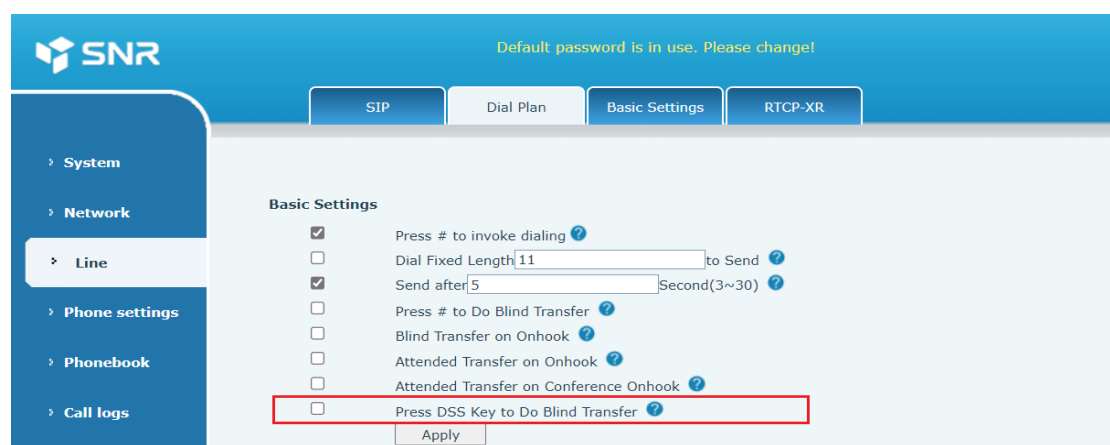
SNR

Default password is in use. Please change!

SIP
Dial Plan
Basic Settings
RTCP-XR

System
Network
Line
Phone settings
Phonebook
Call logs

Basic Settings

Press # to invoke dialing
Dial Fixed Length 11 to Send
Send after 5 Second(3~30)
Press # to Do Blind Transfer
Blind Transfer on Onhook
Attended Transfer on Onhook
Attended Transfer on Conference Onhook
Press DSS Key to Do Blind Transfer
Apply